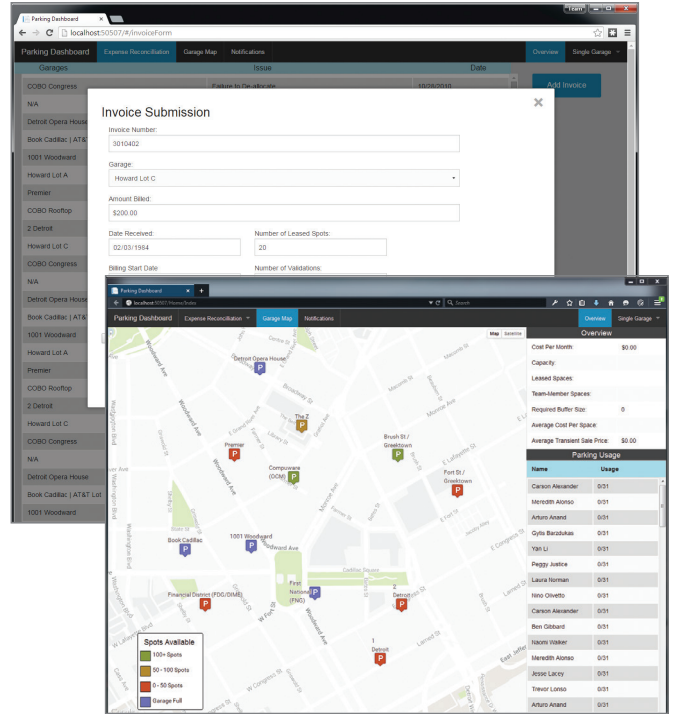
Parking Dashboard

localhost:50507/#/invoiceForm

Parking Dashboard | Expense Reconciliation | Garage Map | Notifications | Overview | Single Garage

Garages | Issue | Date

COBO Congress | Failure to De-allocate | 10/26/2010

N/A

Detroit Opera House

Book Cadillac | AT&T

1001 Woodward

Howard Lot A

Premier

COBO Rooftop

2 Detroit

Howard Lot C

COBO Congress

N/A

Detroit Opera House

Book Cadillac | AT&T

1001 Woodward

Howard Lot A

Premier

COBO Rooftop

2 Detroit

Howard Lot C

COBO Congress

N/A

Detroit Opera House

Book Cadillac | AT&T Lot

1001 Woodward

Add Invoice

Invoice Submission

Invoice Number:

3010402

Garage:

Howard Lot C

Amount Billed:

$200.00

Date Received:

02/03/1984

Number of Leased Spots:

20

Billing Start Date:

Number of Validations:

Parking Dashboard

localhost:50507/#/home/index

Search

Parking Dashboard | Expense Reconciliation | Garage Map | Notifications | Overview | Single Garage

Map | Satellite

Detroit Opera House

The Z

Premier

Compuware (OCM)

Brush St / Greektown

Fort St / Greektown

Book Cadillac

1001 Woodward

Financial District (FDC/DIME)

First National (FNC)

2 Detroit

1 Detroit

Spots Available

100+ Spots

50 - 100 Spots

0 - 50 Spots

Garage Full

Overview

| | |
|---|---|
| Cost Per Month: | $0.00 |
| Capacity: | |
| Leased Spaces: | |
| Team-Member Spaces: | |
| Required Buffer Size: | 0 |
| Average Cost Per Space: | |
| Average Transient Sale Price: | $0.00 |

Parking Usage

| Name | Usage |
|---|---|
| Carson Alexander | 0/31 |
| Meredith Alonso | 0/31 |
| Arturo Anand | 0/31 |
| Gytis Barzdukas | 0/31 |
| Yan Li | 0/31 |
| Peggy Justice | 0/31 |
| Laura Norman | 0/31 |
| Nino Olivetto | 0/31 |
| Carson Alexander | 0/31 |
| Ben Gibbard | 0/31 |
| Naomi Walker | 0/31 |
| Meredith Alonso | 0/31 |
| Jesse Lacey | 0/31 |
| Trevor Lonso | 0/31 |
| Arturo Anand | 0/31 |